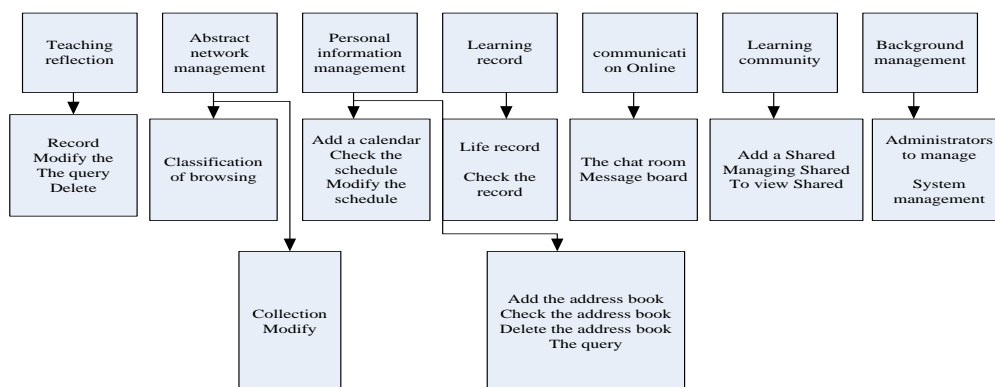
Teaching reflection

Abstract network management

Personal information management

Learning record

communication Online

Learning community

Background management

Record
Modify the
The query
Delete

Classification of browsing

Add a calendar
Check the schedule
Modify the schedule

Life record

Check the record

The chat room
Message board

Add a Shared
Managing Shared
To view Shared

Administrators to manage

System management

Collection
Modify

Add the address book
Check the address book
Delete the address book
The query